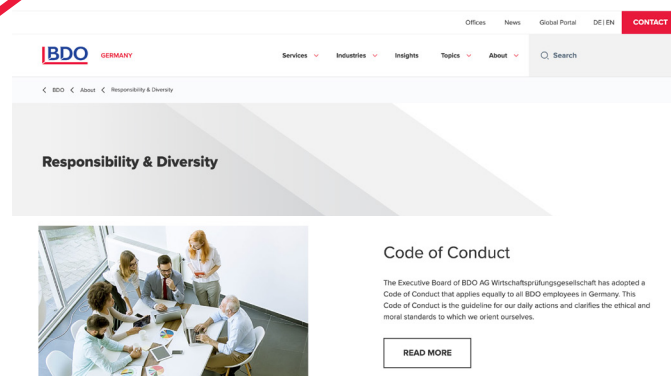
Offices News Global Portal DE | EN CONTACT

BDO GERMANY

Services Industries Insights Topics About Search

BDO About Responsibility & Diversity

Responsibility & Diversity

Code of Conduct

The Executive Board of BDO AG Wirtschaftsprüfungsgesellschaft has adopted a Code of Conduct that applies equally to all BDO employees in Germany. This Code of Conduct is the guideline for our daily actions and clarifies the ethical and moral standards to which we orient ourselves.

READ MORE